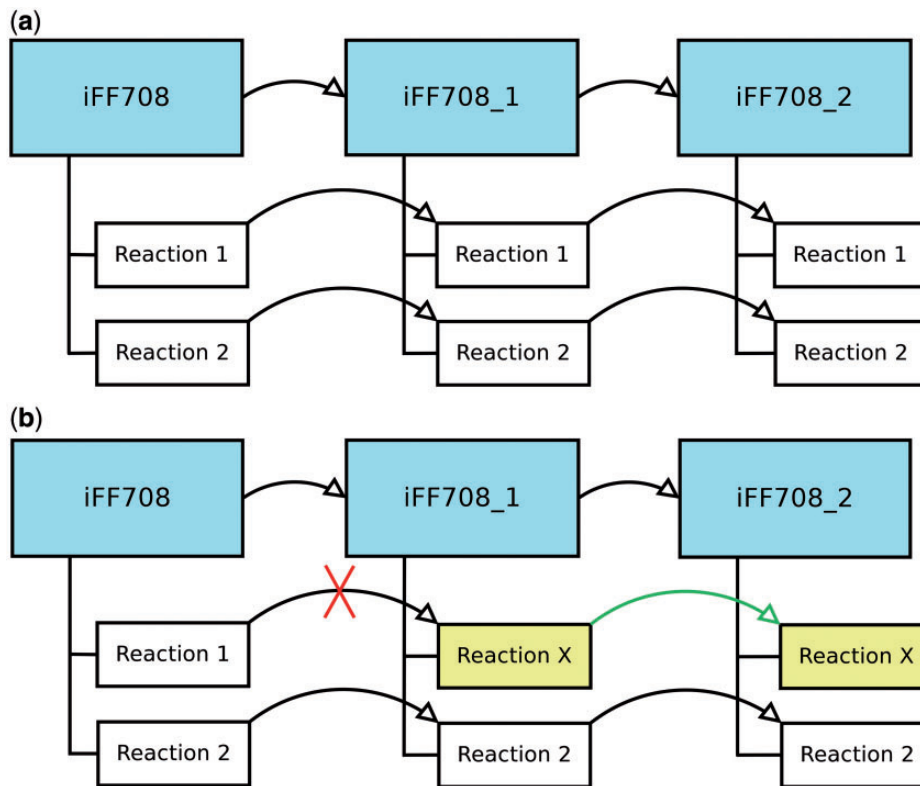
(a)

iFF708

iFF708_1

iFF708_2

Reaction 1

Reaction 1

Reaction 1

Reaction 2

Reaction 2

Reaction 2

(b)

iFF708

iFF708_1

iFF708_2

Reaction 1

Reaction X

Reaction X

Reaction 2

Reaction 2

Reaction 2